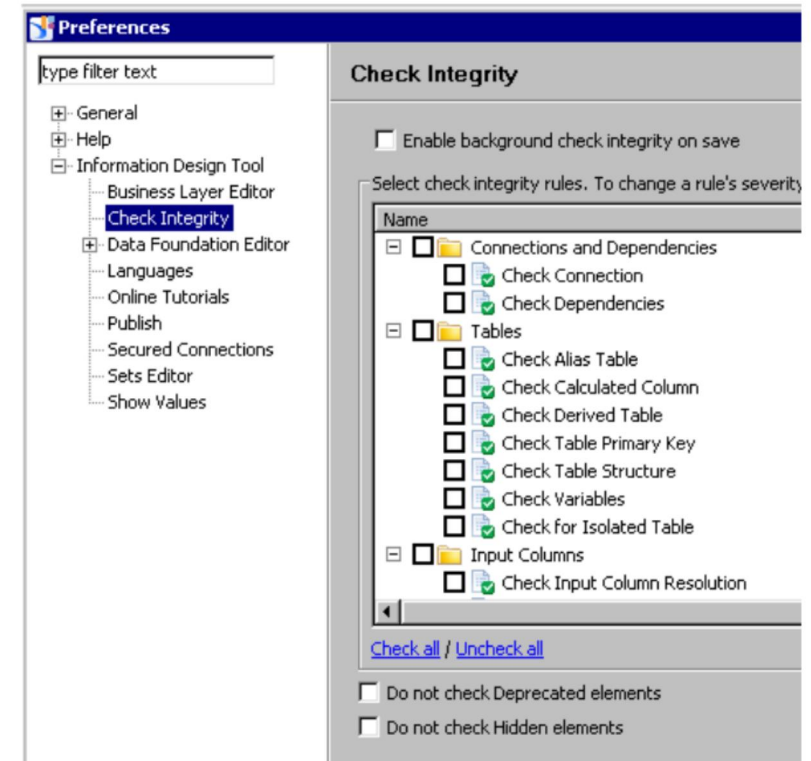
Preferences

type filter text

General
Help
Information Design Tool
Business Layer Editor
Check Integrity
Data Foundation Editor
Languages
Online Tutorials
Publish
Secured Connections
Sets Editor
Show Values

Check Integrity

Enable background check integrity on save

Select check integrity rules. To change a rule's severity

Name
Connections and Dependencies
Check Connection
Check Dependencies
Tables
Check Alias Table
Check Calculated Column
Check Derived Table
Check Table Primary Key
Check Table Structure
Check Variables
Check for Isolated Table
Input Columns
Check Input Column Resolution

Check all / Uncheck all

Do not check Deprecated elements

Do not check Hidden elements